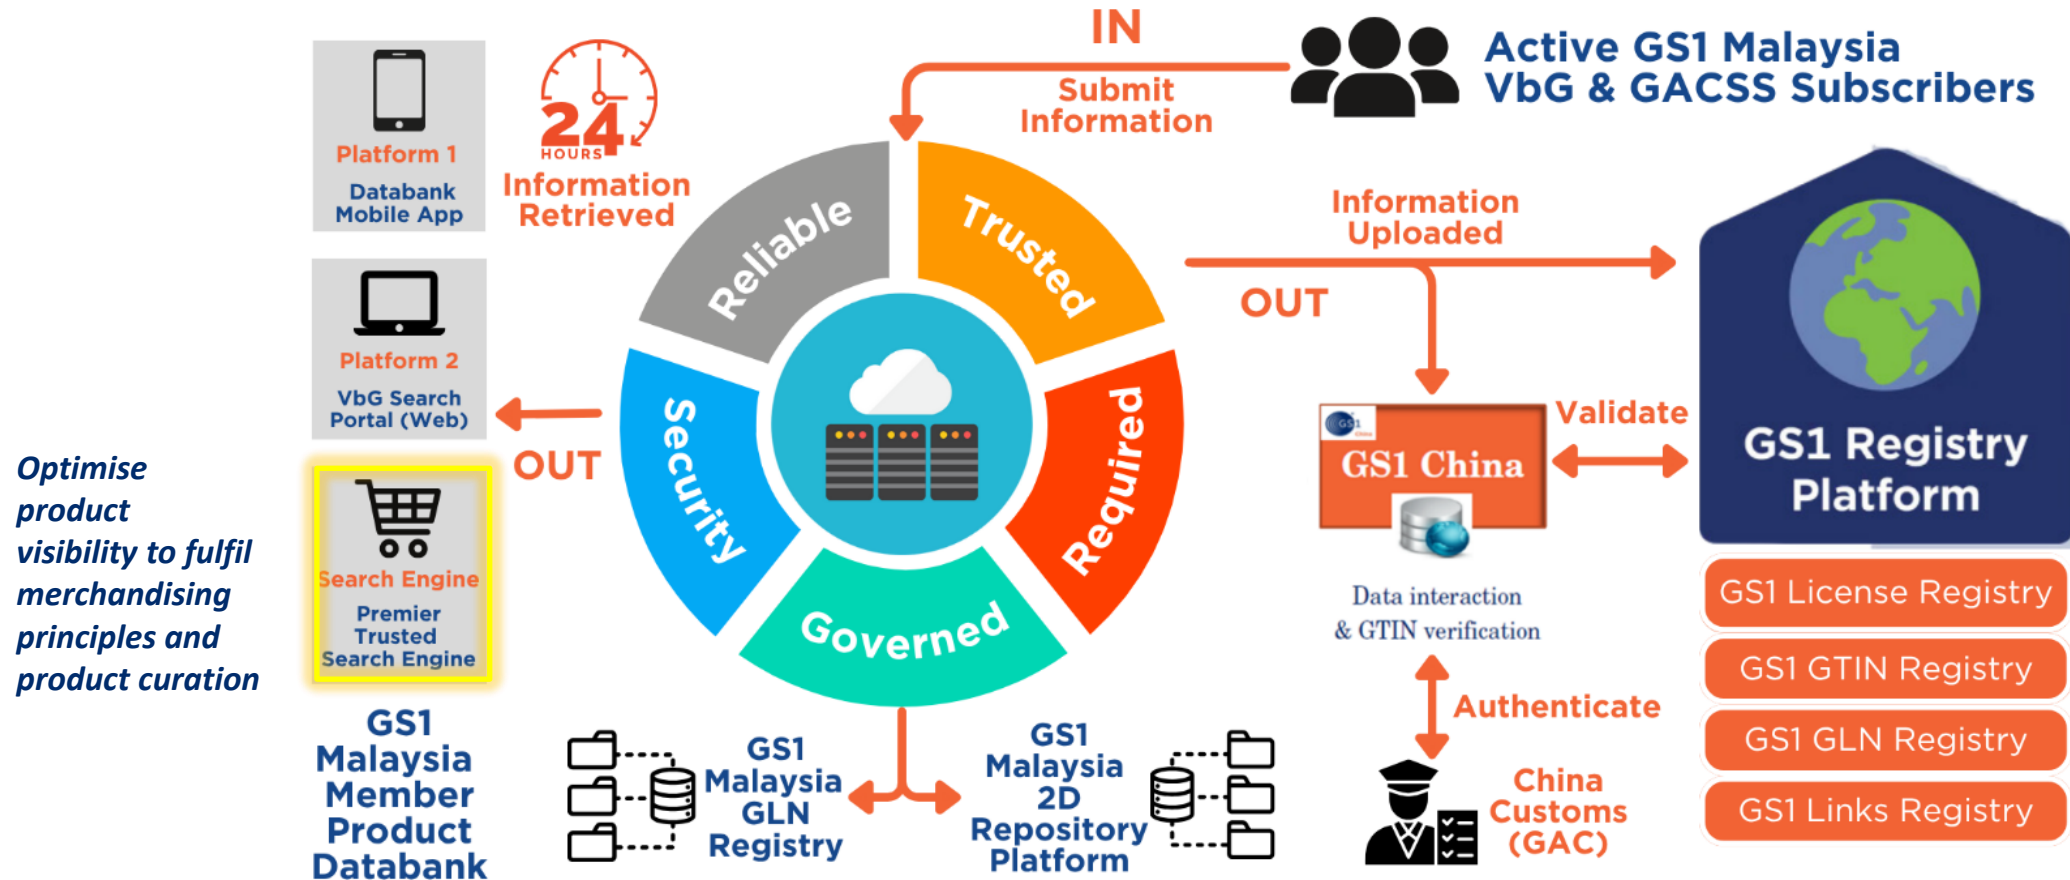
IN

Submit Information

Active GS1 Malaysia VbG & GACSS Subscribers

Platform 1

Databank Mobile App

24 HOURS

Information Retrieved

Reliable

Trusted

Security

Required

Governed

Information Uploaded

OUT

Platform 2

VbG Search Portal (Web)

OUT

GS1 China

Validate

GS1 Registry Platform

Optimise product visibility to fulfil merchandising principles and product curation

Search Engine

Premier Trusted Search Engine

Data interaction & GTIN verification

GS1 License Registry

GS1 GTIN Registry

Authenticate

GS1 GLN Registry

GS1 Malaysia Member Product Databank

GS1 Malaysia GLN Registry

GS1 Malaysia 2D Repository Platform

China Customs (GAC)

GS1 Links Registry